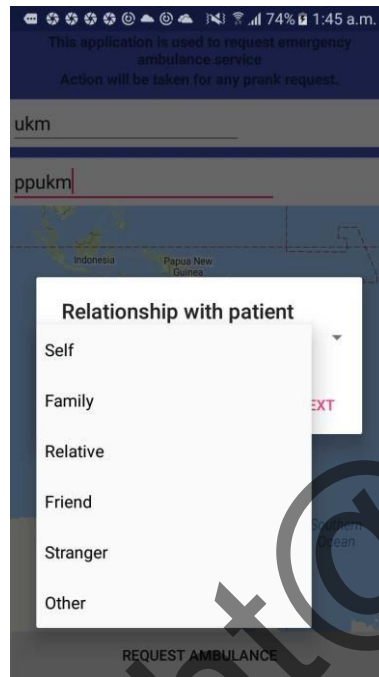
74% 1:45 a.m.

This application is used to request emergency ambulance service
Action will be taken for any prank request.

ukm

ppukm

Indonesia

Papua New Guinea

Relationship with patient

Self

Family

Relative

Friend

Stranger

Other

EXT

Southern Ocean

REQUEST AMBULANCE